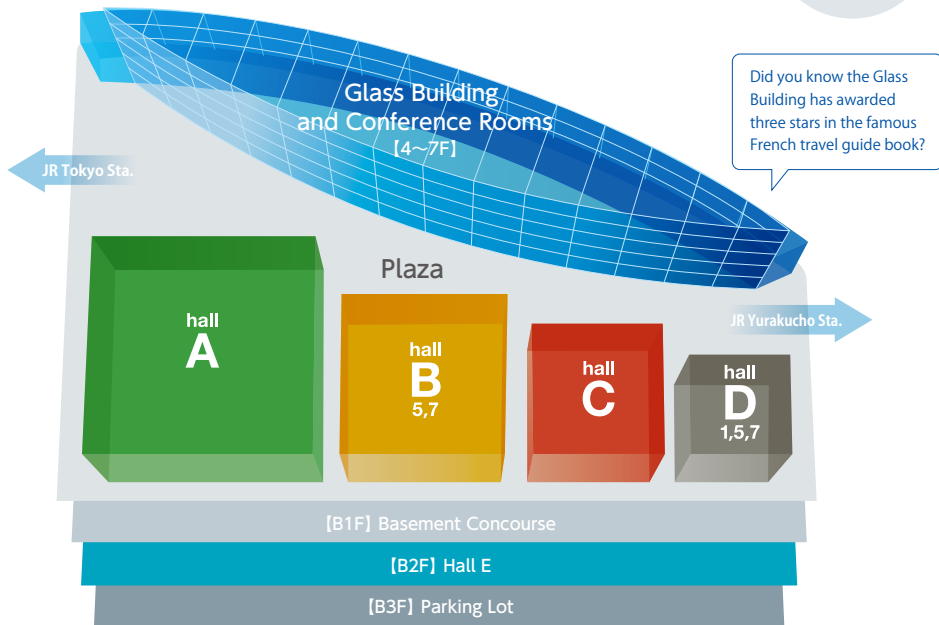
Glass Building and Conference Rooms
【4～7F】

Did you know the Glass Building has awarded three stars in the famous French travel guide book?

JR Tokyo Sta.

Plaza

JR Yurakucho Sta.

hall
A

hall
B
5,7

hall
C

hall
D
1,5,7

【B1F】Basement Concourse

【B2F】Hall E

【B3F】Parking Lot